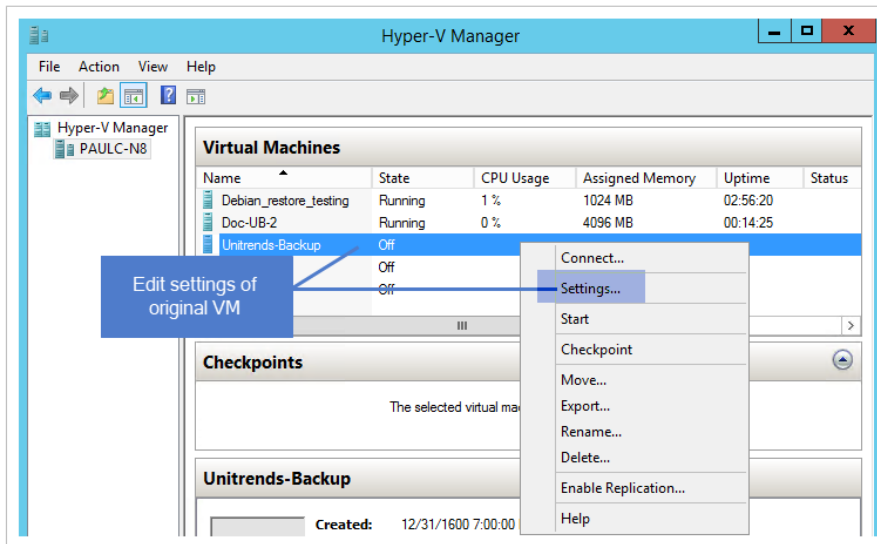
Hyper-V Manager

File Action View Help

Hyper-V Manager
PAULC-N8

Virtual Machines

| Name | State | CPU Usage | Assigned Memory | Uptime | Status |
|---|---|---|---|---|---|
| Debian_restore_testing | Running | 1 % | 1024 MB | 02:56:20 | |
| Doc-UB-2 | Running | 0 % | 4096 MB | 00:14:25 | |
| Unitrends-Backup | Off | | | | |
| | Off | | | | |
| | Off | | | | |

Edit settings of original VM

Connect...
Settings...
Start
Checkpoint
Move...
Export...
Rename...
Delete...
Enable Replication...
Help

Checkpoints

The selected virtual ma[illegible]

Unitrends-Backup

Created: 12/31/1600 7:00:00